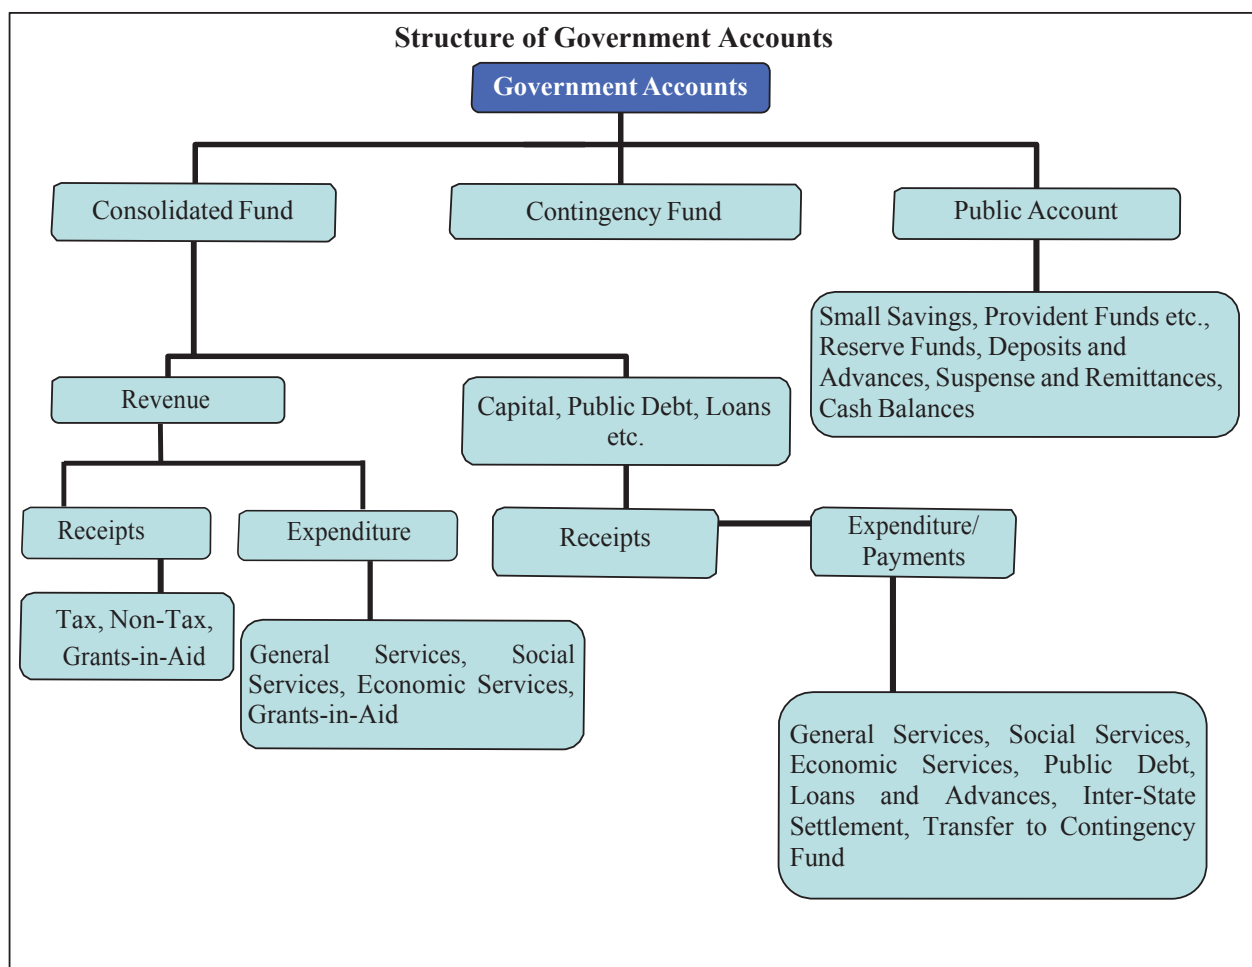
Structure of Government Accounts

Government Accounts

Consolidated Fund

Contingency Fund

Public Account

Small Savings, Provident Funds etc., Reserve Funds, Deposits and Advances, Suspense and Remittances, Cash Balances

Revenue

Capital, Public Debt, Loans etc.

Receipts

Expenditure

Receipts

Expenditure/ Payments

Tax, Non-Tax, Grants-in-Aid

General Services, Social Services, Economic Services, Grants-in-Aid

General Services, Social Services, Economic Services, Public Debt, Loans and Advances, Inter-State Settlement, Transfer to Contingency Fund